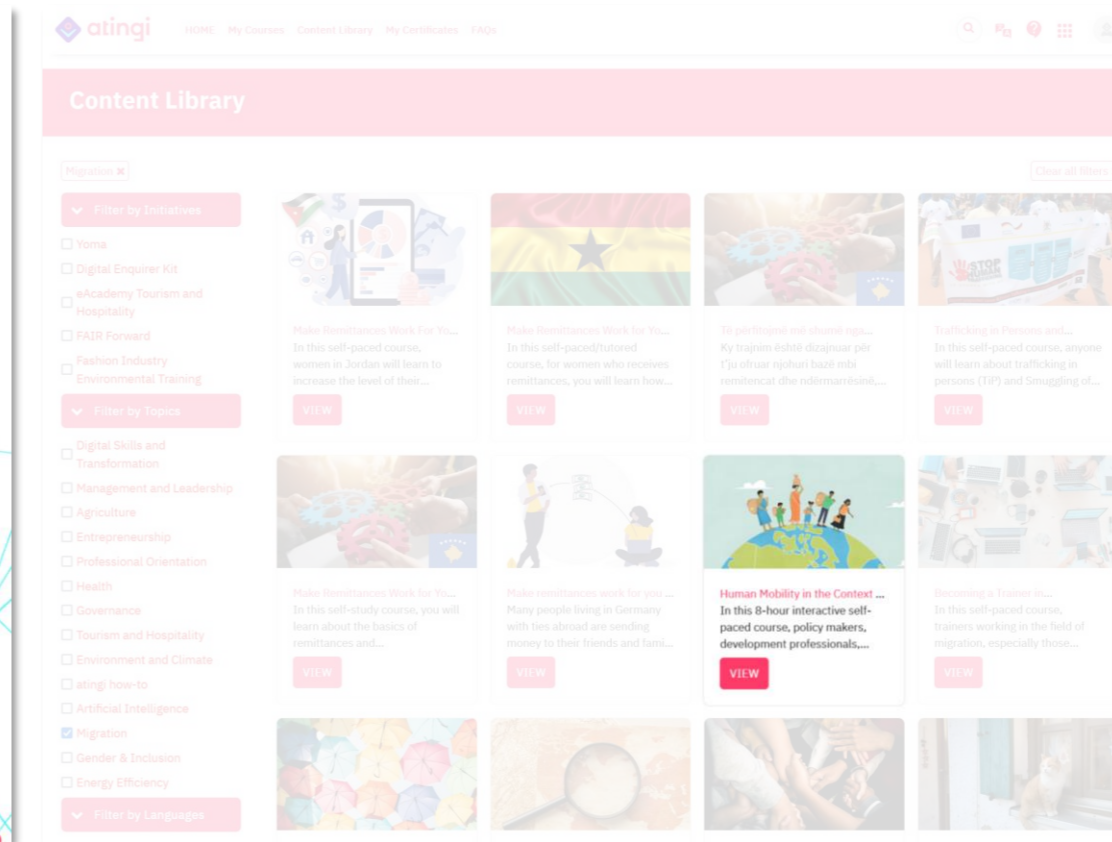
atingi HOME My Courses Content Library My Certificates FAQs

Content Library

Migration ✖

Clear all filters

Filter by Initiatives

Yoma

Digital Enquirer Kit

eAcademy Tourism and Hospitality

FAIR Forward

Fashion Industry Environmental Training

Filter by Topics

Digital Skills and Transformation

Management and Leadership

Agriculture

Entrepreneurship

Professional Orientation

Health

Governance

Tourism and Hospitality

Environment and Climate

atingi how-to

Artificial Intelligence

Migration

Gender & Inclusion

Energy Efficiency

Filter by Languages

Make Remittances Work For Yo...
In this self-paced course, women in Jordan will learn to increase the level of their...
VIEW

Make Remittances Work for Yo...
In this self-paced/tutored course, for women who receives remittances, you will learn how...
VIEW

Të përiitojmë mi shumë nga...
Ky trajnim është dizajnuar për t'ju ofruar njohuri bazë mbi remitencat dhe ndërmarrësinë,...
VIEW

Trafficking in Persons and...
In this self-paced course, anyone will learn about trafficking in persons (TiP) and Smuggling of...
VIEW

STOP

Make Remittances Work for Yo...
In this self-study course, you will learn about the basics of remittances and...
VIEW

Make remittances work for you...
Many people living in Germany with ties abroad are sending money to their friends and fami...
VIEW

Human Mobility in the Context ...
In this 8-hour interactive self-paced course, policy makers, development professionals,...
VIEW

Becoming a Trainer in...
In this self-paced course, trainers working in the field of migration, especially those...
VIEW